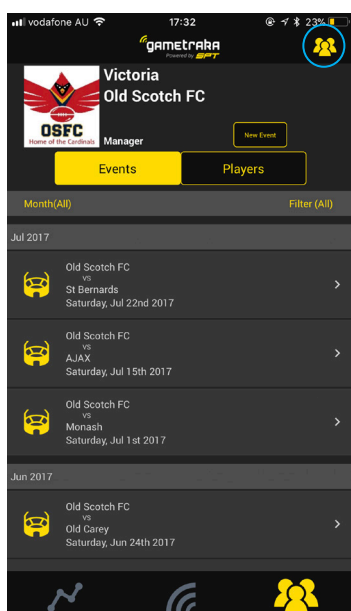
vodafone AU 17:32 23%

gametraka Powered by GPT

Victoria
Old Scotch FC

OSFC
Home of the Cardinals

Manager

New Event

Events

Players

Month(All)

Filter (All)

Jul 2017

Old Scotch FC
vs
St Bernards
Saturday, Jul 22nd 2017

Old Scotch FC
vs
AJAX
Saturday, Jul 15th 2017

Old Scotch FC
vs
Monash
Saturday, Jul 1st 2017

Jun 2017

Old Scotch FC
vs
Old Carey
Saturday, Jun 24th 2017